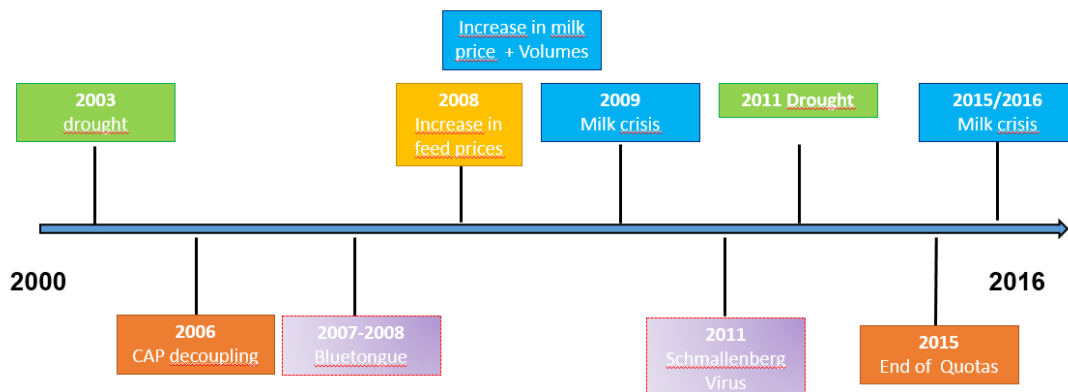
Increase in milk price + Volumes

2003
drought

2008
Increase in feed prices

2009
Milk crisis

2011 Drought

2015/2016
Milk crisis

2000

2016

2006
CAP decoupling

2007-2008
Bluetongue

2011
Schmallenberg Virus

2015
End of Quotas